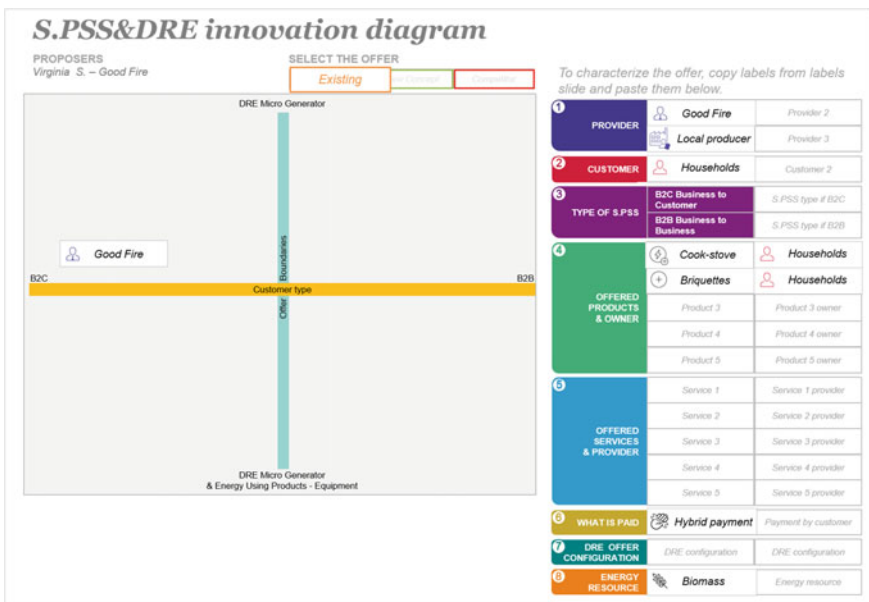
S.PSS&DRE innovation diagram

PROPOSERS
Virginia S. – Good Fire

SELECT THE OFFER
Existing
New Concept
Competitor

To characterize the offer, copy labels from labels slide and paste them below.

DRE Micro Generator

Good Fire

B2C
B2B
Customer type
Offer Boundaries

DRE Micro Generator
& Energy Using Products - Equipment

| | | |
|---|---|---|
| 1 PROVIDER | Good Fire | Provider 2 |
| | Local producer | Provider 3 |
| 2 CUSTOMER | Households | Customer 2 |
| 3 TYPE OF S.PSS | B2C Business to Customer | S.PSS type if B2C |
| | B2B Business to Business | S.PSS type if B2B |
| 4 OFFERED PRODUCTS & OWNER | Cook-stove | Households |
| | Briquettes | Households |
| | Product 3 | Product 3 owner |
| | Product 4 | Product 4 owner |
| | Product 5 | Product 5 owner |
| 5 OFFERED SERVICES & PROVIDER | Service 1 | Service 1 provider |
| | Service 2 | Service 2 provider |
| | Service 3 | Service 3 provider |
| | Service 4 | Service 4 provider |
| | Service 5 | Service 5 provider |
| 6 WHAT IS PAID | Hybrid payment | Payment by customer |
| 7 DRE OFFER CONFIGURATION | DRE configuration | DRE configuration |
| 8 ENERGY RESOURCE | Biomass | Energy resource |